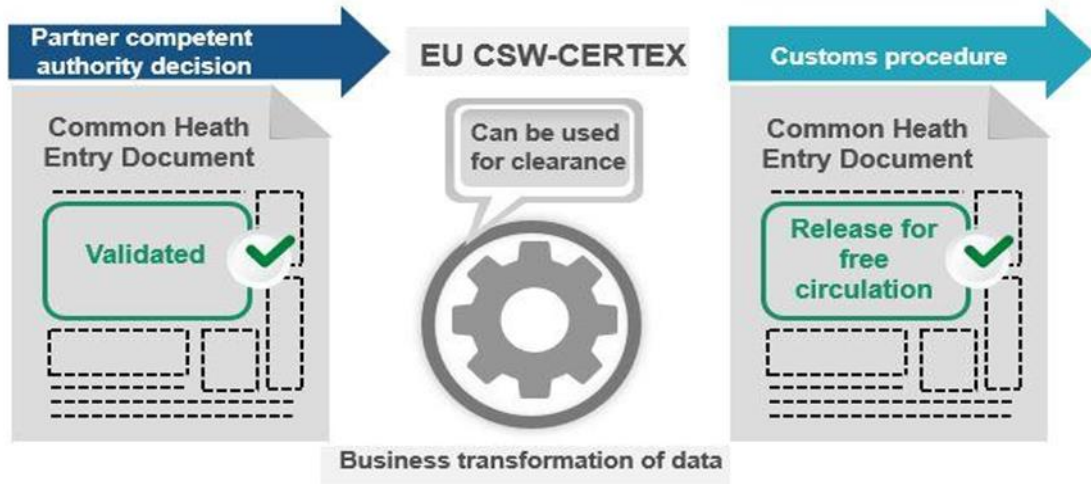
Partner competent authority decision

EU CSW-CERTEX

Customs procedure

Common Heath Entry Document

Validated

Can be used for clearance

Common Heath Entry Document

Release for free circulation

Business transformation of data